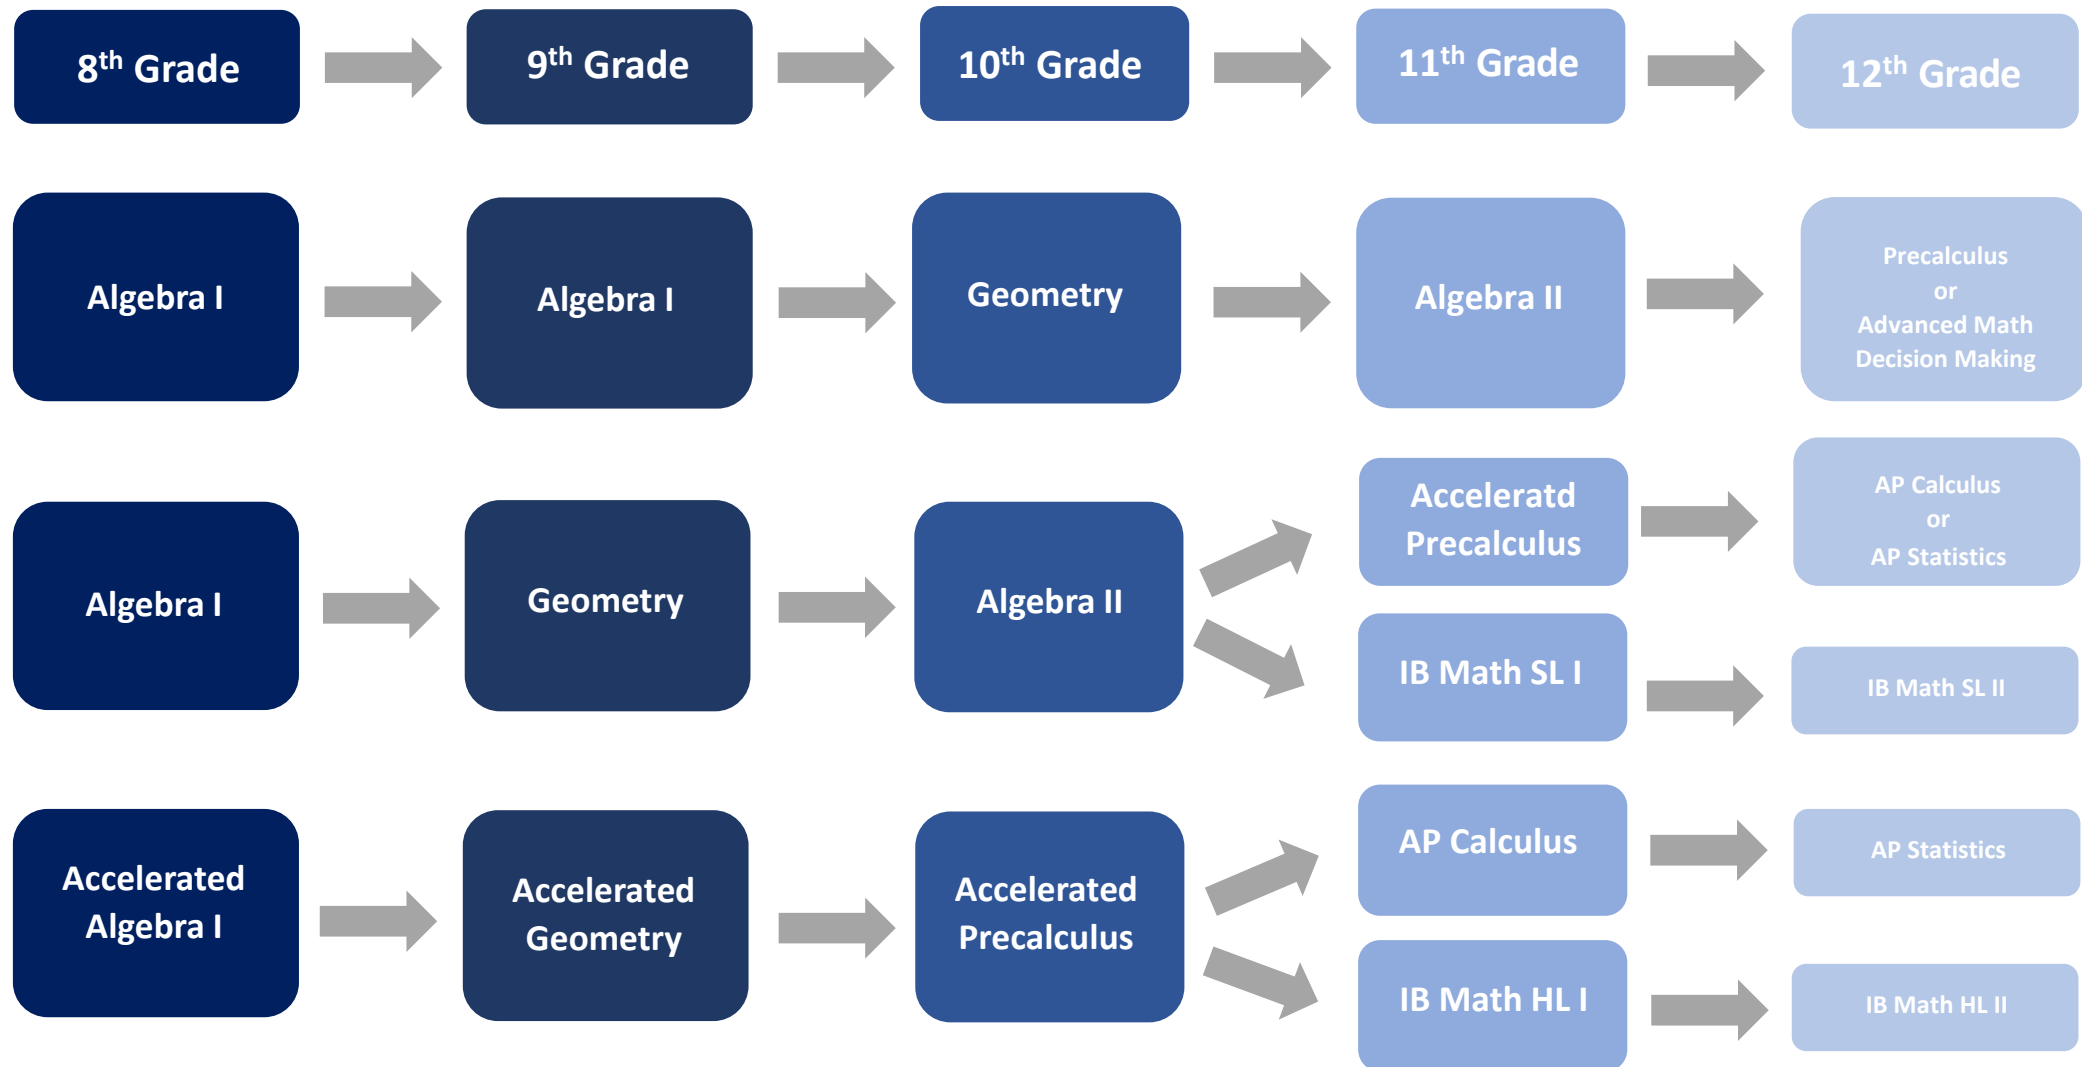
$8^{th}$ Grade

$9^{th}$ Grade

$10^{th}$ Grade

$11^{th}$ Grade

$12^{th}$ Grade

Algebra I

Algebra I

Geometry

Algebra II

Precalculus
or
Advanced Math
Decision Making

Algebra I

Geometry

Algebra II

Acceleratd Precalculus

AP Calculus
or
AP Statistics

IB Math SL I

IB Math SL II

Accelerated Algebra I

Accelerated Geometry

Accelerated Precalculus

AP Calculus

AP Statistics

IB Math HL I

IB Math HL II